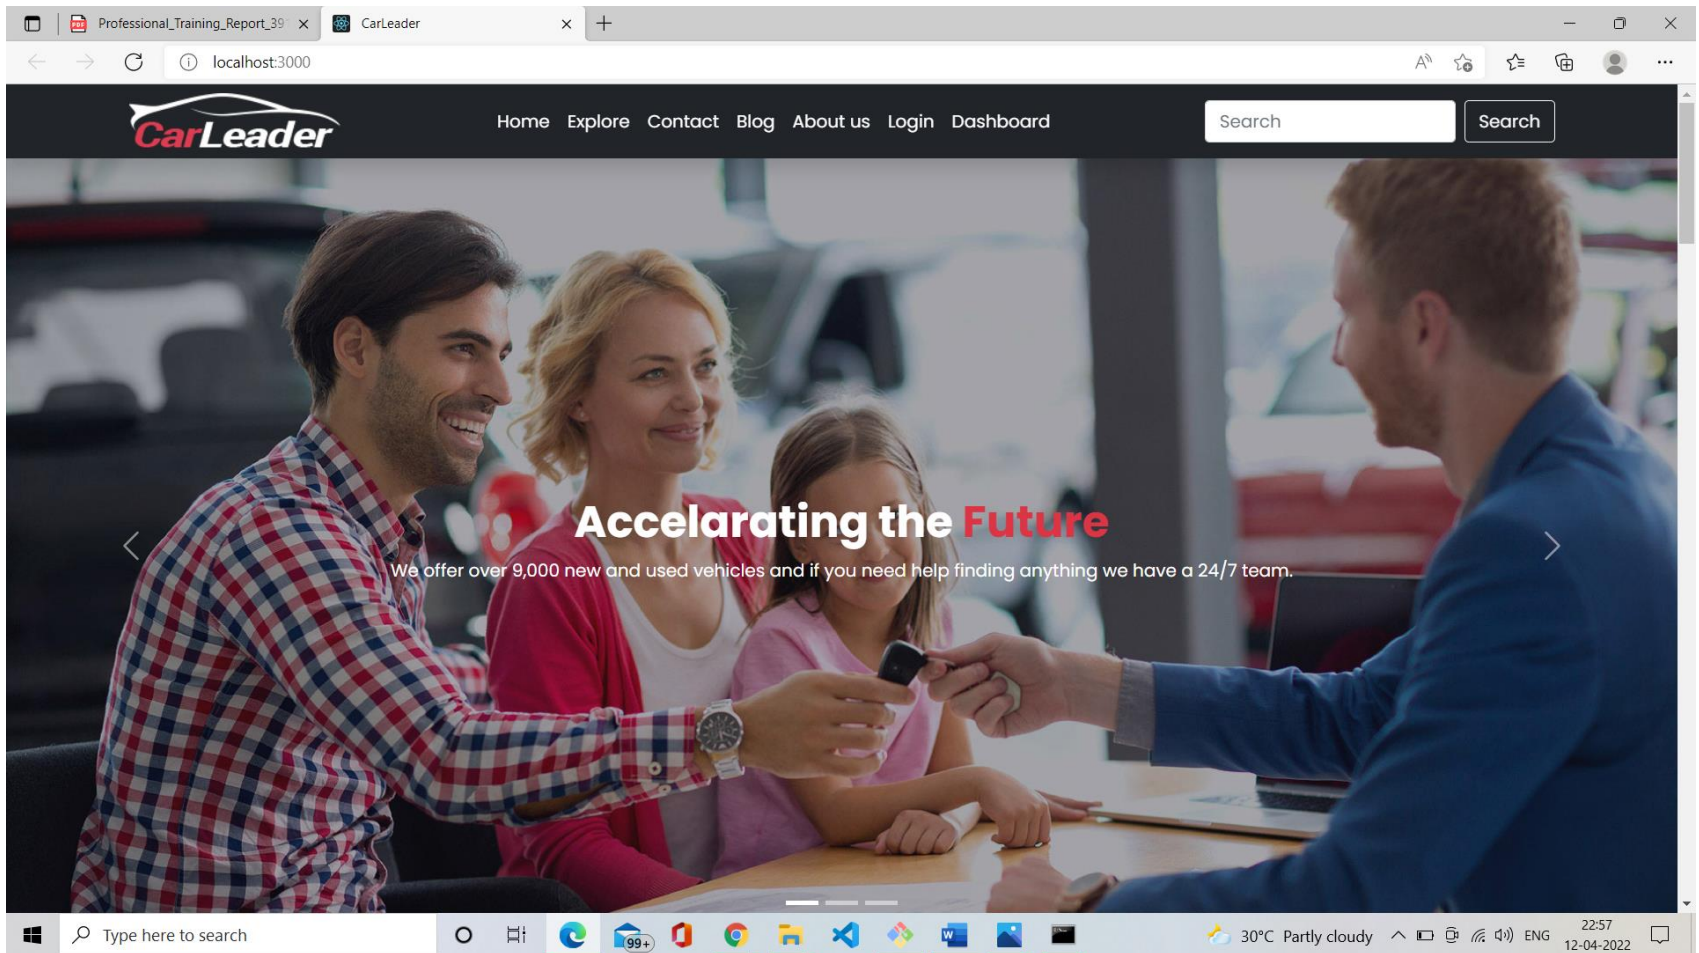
Professional_Training_Report_39

CarLeader

localhost:3000

CarLeader

Home Explore Contact Blog About us Login Dashboard

Search

Search

Accelarating the Future

We offer over 9,000 new and used vehicles and if you need help finding anything we have a 24/7 team.

Type here to search

99+

30°C Partly cloudy

ENG

22:57
12-04-2022